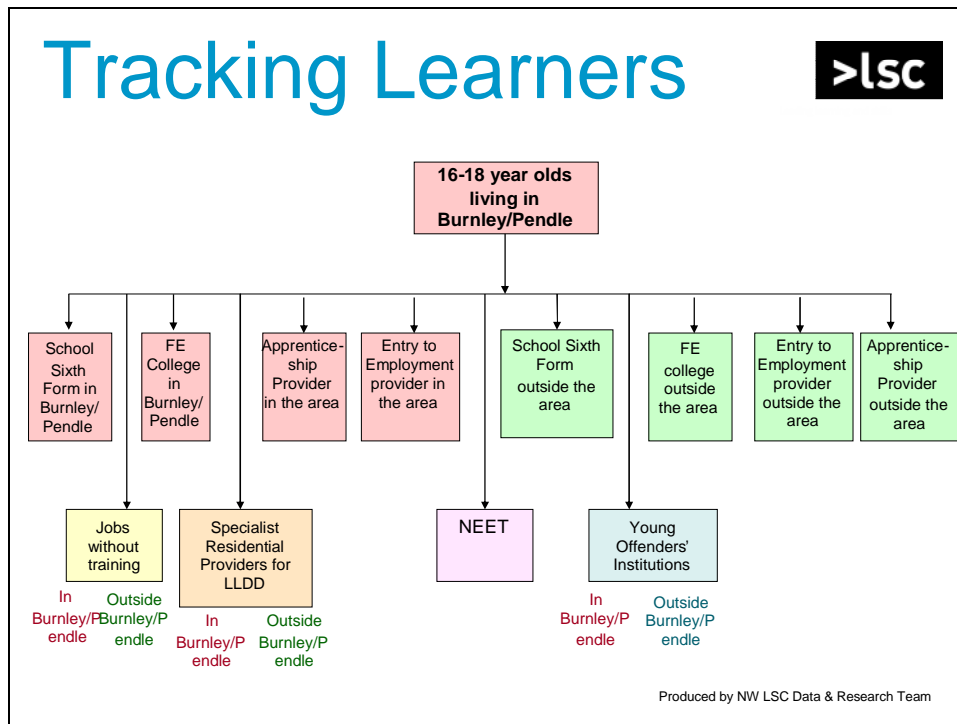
Tracking Learners

>lsc

16-18 year olds living in Burnley/Pendle

School Sixth Form in Burnley/ Pendle

FE College in Burnley/ Pendle

Apprenticeship Provider in the area

Entry to Employment provider in the area

School Sixth Form outside the area

FE college outside the area

Entry to Employment provider outside the area

Apprenticeship Provider outside the area

Jobs without training

In Burnley/Pendle

Outside Burnley/Pendle

Specialist Residential Providers for LLDD

In Burnley/Pendle

Outside Burnley/Pendle

NEET

Young Offenders' Institutions

In Burnley/Pendle

Outside Burnley/Pendle

Produced by NW LSC Data & Research Team